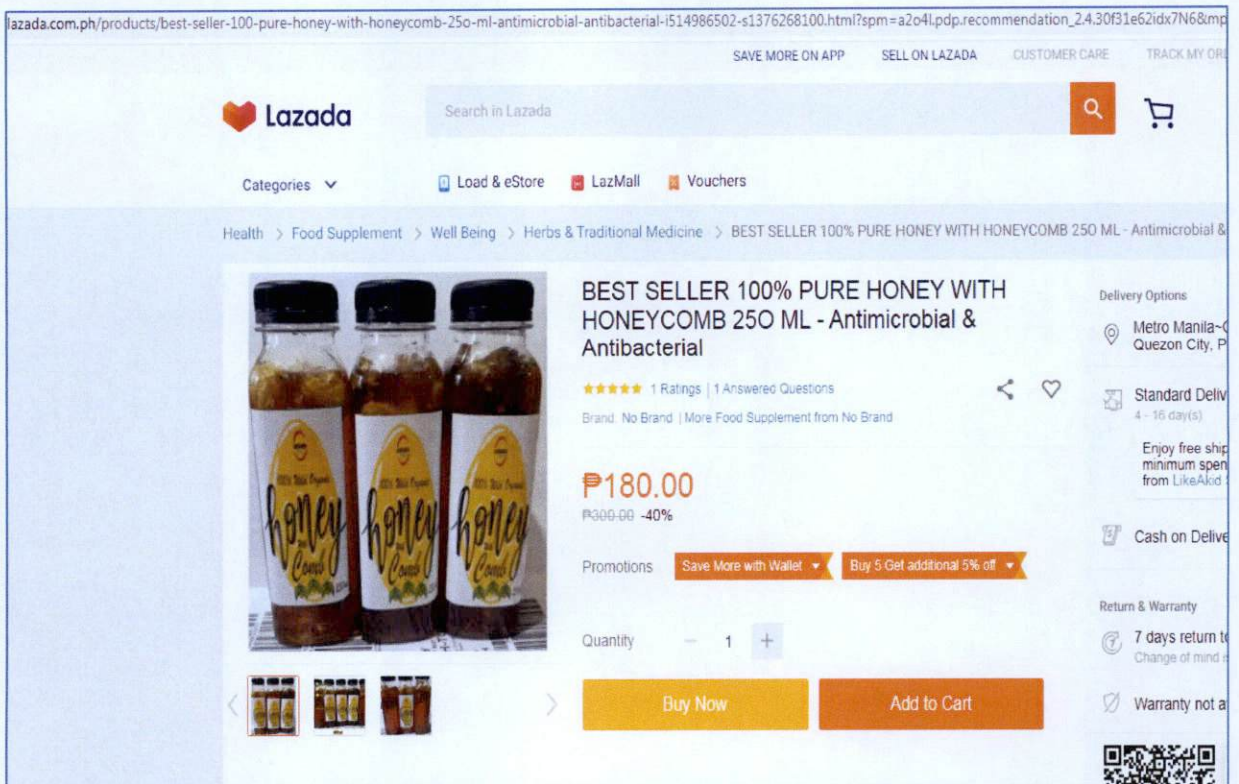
lazada.com.ph/products/best-seller-100-pure-honey-with-honeycomb-25o-ml-antimicrobial-antibacterial-i514986502-s1376268100.html?spm=a2o4l.pdp.recommendation_2.4.30f31e62idx7N6&mp

SAVE MORE ON APP SELL ON LAZADA CUSTOMER CARE TRACK MY OR

Lazada

Search in Lazada

Categories

Load & eStore LazMall Vouchers

Health > Food Supplement > Well Being > Herbs & Traditional Medicine > BEST SELLER 100% PURE HONEY WITH HONEYCOMB 25O ML - Antimicrobial &

100% Wild Organic honey Comb

BEST SELLER 100% PURE HONEY WITH HONEYCOMB 25O ML - Antimicrobial & Antibacterial

1 Ratings | 1 Answered Questions

Brand: No Brand | More Food Supplement from No Brand

₱180.00

₱300.00 -40%

Promotions Save More with Wallet Buy 5 Get additional 5% off

Quantity − 1 +

Buy Now Add to Cart

Delivery Options

Metro Manila~ Quezon City, P

Standard Deliv
4 - 16 day(s)

Enjoy free ship minimum spen from LikeAkid

Cash on Delive

Return & Warranty

7 days return t
Change of mind

Warranty not a